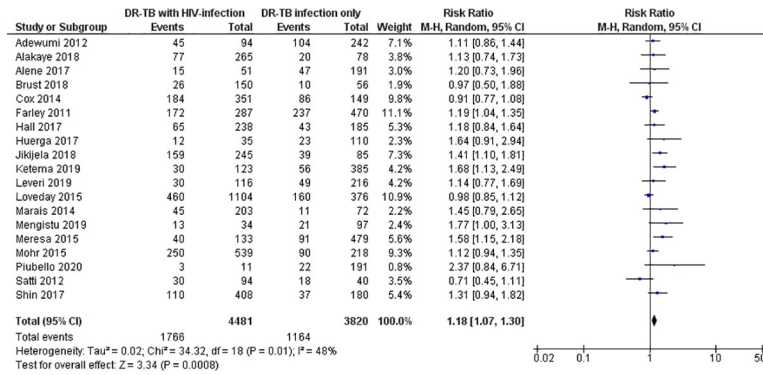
| Study or Subgroup | DR-TB with HIV-infection Events | Total | DR-TB infection only Events | Total | Weight | Risk Ratio M-H, Random, 95% CI |
|---|---|---|---|---|---|---|
| Adewumi 2012 | 45 | 94 | 104 | 242 | 7.1% | 1.11 [0.86, 1.44] |
| Alakaye 2018 | 77 | 265 | 20 | 78 | 3.8% | 1.13 [0.74, 1.73] |
| Alene 2017 | 15 | 51 | 47 | 191 | 3.0% | 1.20 [0.73, 1.96] |
| Brust 2018 | 26 | 150 | 10 | 56 | 1.9% | 0.97 [0.50, 1.88] |
| Cox 2014 | 184 | 351 | 86 | 149 | 9.8% | 0.91 [0.77, 1.08] |
| Farley 2011 | 172 | 287 | 237 | 470 | 11.1% | 1.19 [1.04, 1.35] |
| Hall 2017 | 65 | 238 | 43 | 185 | 5.3% | 1.18 [0.84, 1.64] |
| Huerga 2017 | 12 | 35 | 23 | 110 | 2.3% | 1.64 [0.91, 2.94] |
| Jikijela 2018 | 159 | 245 | 39 | 85 | 7.3% | 1.41 [1.10, 1.81] |
| Ketema 2019 | 30 | 123 | 56 | 385 | 4.2% | 1.68 [1.13, 2.49] |
| Leveri 2019 | 30 | 116 | 49 | 216 | 4.2% | 1.14 [0.77, 1.69] |
| Loveday 2015 | 460 | 1104 | 160 | 376 | 10.9% | 0.98 [0.85, 1.12] |
| Marais 2014 | 45 | 203 | 11 | 72 | 2.2% | 1.45 [0.79, 2.65] |
| Mengistu 2019 | 13 | 34 | 21 | 97 | 2.4% | 1.77 [1.00, 3.13] |
| Meresa 2015 | 40 | 133 | 91 | 479 | 5.6% | 1.58 [1.15, 2.18] |
| Mohr 2015 | 250 | 539 | 90 | 218 | 9.3% | 1.12 [0.94, 1.35] |
| Piubello 2020 | 3 | 11 | 22 | 191 | 0.8% | 2.37 [0.84, 6.71] |
| Satti 2012 | 30 | 94 | 18 | 40 | 3.5% | 0.71 [0.45, 1.11] |
| Shin 2017 | 110 | 408 | 37 | 180 | 5.4% | 1.31 [0.94, 1.82] |
| Total (95% CI) | | 4481 | | 3820 | 100.0% | 1.18 [1.07, 1.30] |
| Total events | 1766 | | 1164 | | | |

Heterogeneity: Tau² = 0.02; Chi² = 34.32, df = 18 (P = 0.01); I² = 48%
Test for overall effect: Z = 3.34 (P = 0.0008)

Risk Ratio
M-H, Random, 95% CI
0.02 0.1 1 10 50